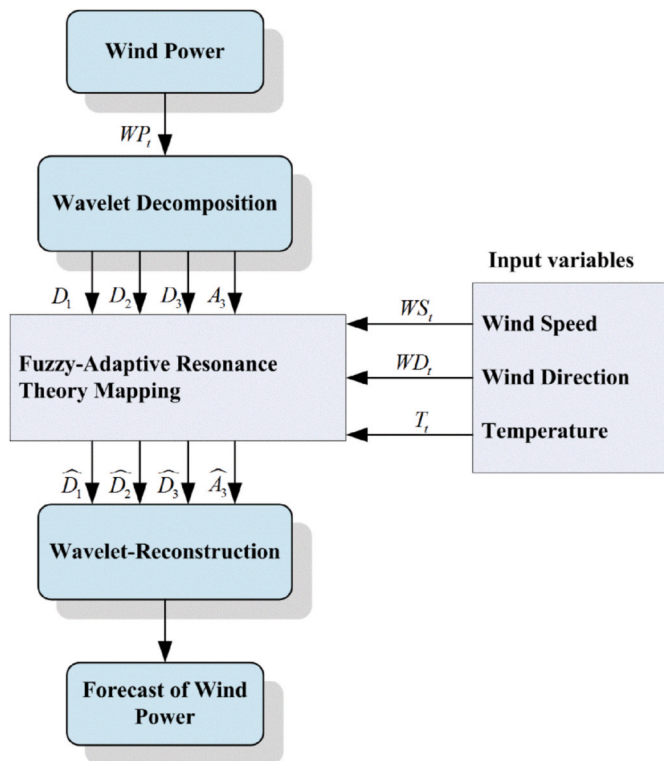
Wind Power

$WP_t$

Wavelet Decomposition

$D_1$ $D_2$ $D_3$ $A_3$

Input variables

Fuzzy-Adaptive Resonance Theory Mapping

$WS_t$ Wind Speed

$WD_t$ Wind Direction

$T_t$ Temperature

$\widehat{D_1}$ $\widehat{D_2}$ $\widehat{D_3}$ $\widehat{A_3}$

Wavelet-Reconstruction

Forecast of Wind Power